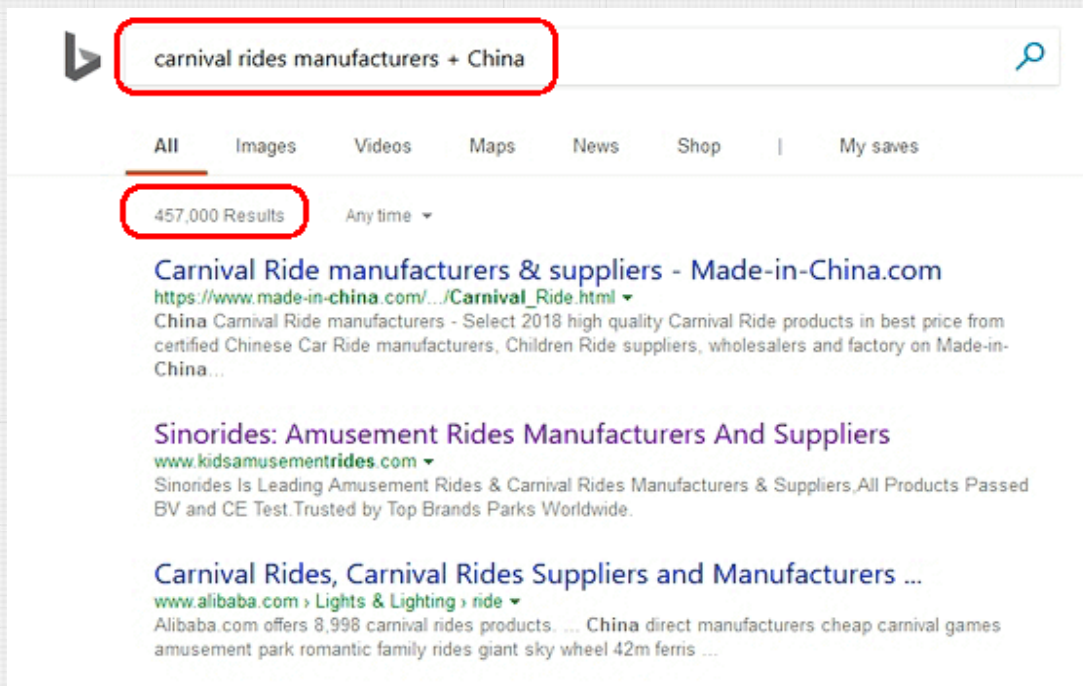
carnival rides manufacturers + China

All Images Videos Maps News Shop | My saves

457,000 Results Any time

Carnival Ride manufacturers & suppliers - Made-in-China.com
https://www.made-in-china.com/.../Carnival_Ride.html
China Carnival Ride manufacturers - Select 2018 high quality Carnival Ride products in best price from certified Chinese Car Ride manufacturers, Children Ride suppliers, wholesalers and factory on Made-in-China...

Sinorides: Amusement Rides Manufacturers And Suppliers
www.kidsamusementrides.com
Sinorides Is Leading Amusement Rides & Carnival Rides Manufacturers & Suppliers,All Products Passed BV and CE Test.Trusted by Top Brands Parks Worldwide.

Carnival Rides, Carnival Rides Suppliers and Manufacturers ...
www.alibaba.com › Lights & Lighting › ride
Alibaba.com offers 8,998 carnival rides products. ... China direct manufacturers cheap carnival games amusement park romantic family rides giant sky wheel 42m ferris ...